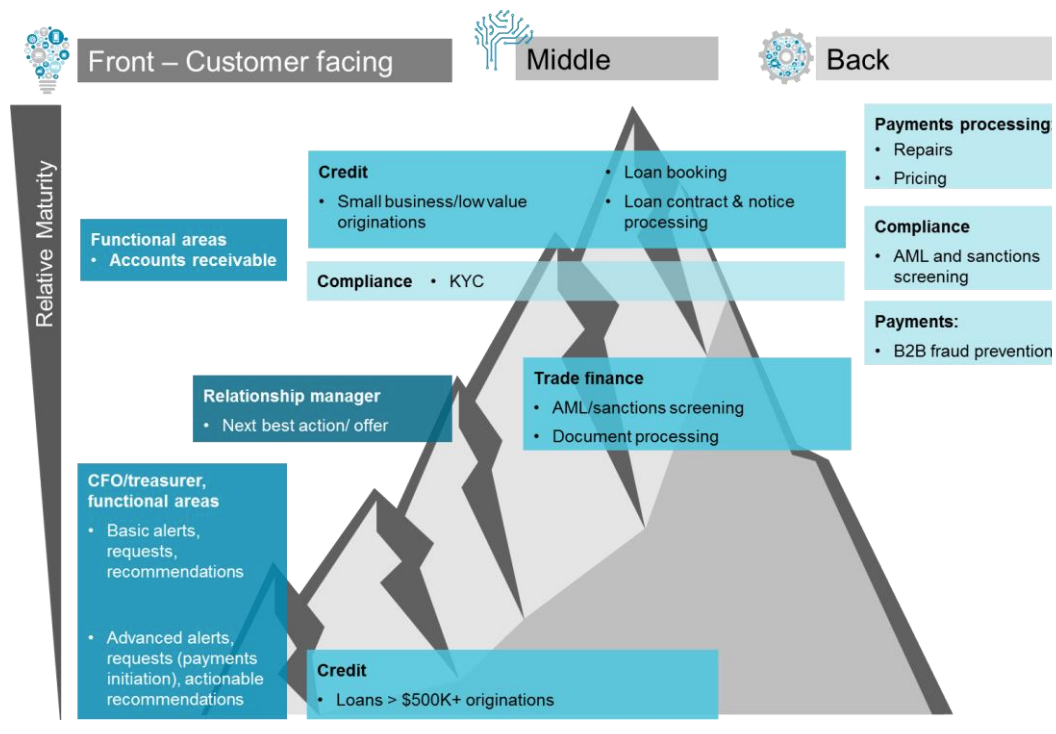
Front – Customer facing

Middle

Back

Relative Maturity

Credit
• Small business/low value originations
• Loan booking
• Loan contract & notice processing

Payments processing:
• Repairs
• Pricing

Functional areas
• Accounts receivable

Compliance • KYC

Compliance
• AML and sanctions screening

Payments:
• B2B fraud prevention

Relationship manager
• Next best action/ offer

Trade finance
• AML/sanctions screening
• Document processing

CFO/treasurer, functional areas
• Basic alerts, requests, recommendations
• Advanced alerts, requests (payments initiation), actionable recommendations

Credit
• Loans > $500K+ originations